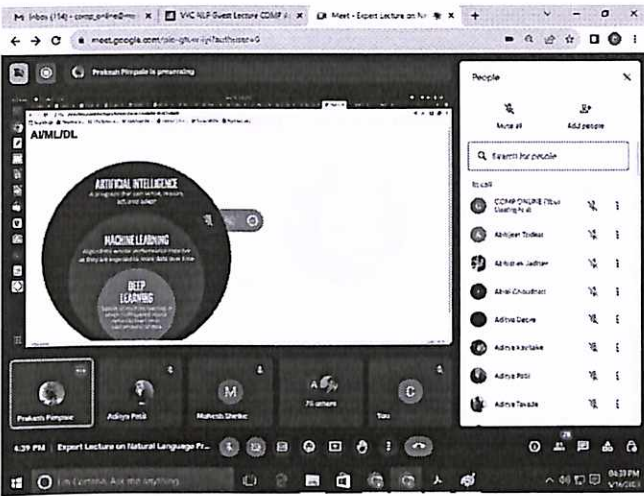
M Inbox (114) - comp_online@ ×
VIIC NLP Guest Lecture COMP ×
Meet - Expert Lecture on N ×
+
meet.google.com/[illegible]

Prakash Pimpale is presenting

AI/ML/DL

ARTIFICIAL INTELLIGENCE
A program that can sense, reason, act and adapt

MACHINE LEARNING
Algorithms whose performance improve as they are exposed to more data over time

DEEP LEARNING
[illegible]

People

Mute all
Add people

Search for people

In call

COMP ONLINE (Your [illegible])
Abhijeet Todkar
Abhishek Jadhav
Aniket Chaudhari
Aditya Deore
Aditya Kaytake
Aditya Patil
Aditya Tavade

Prakash Pimpale
Aditya Patil
M
Mahesh Shelke
A
75 others
C
You

6:39 PM Expert Lecture on Natural Language Pr...

Type here to search